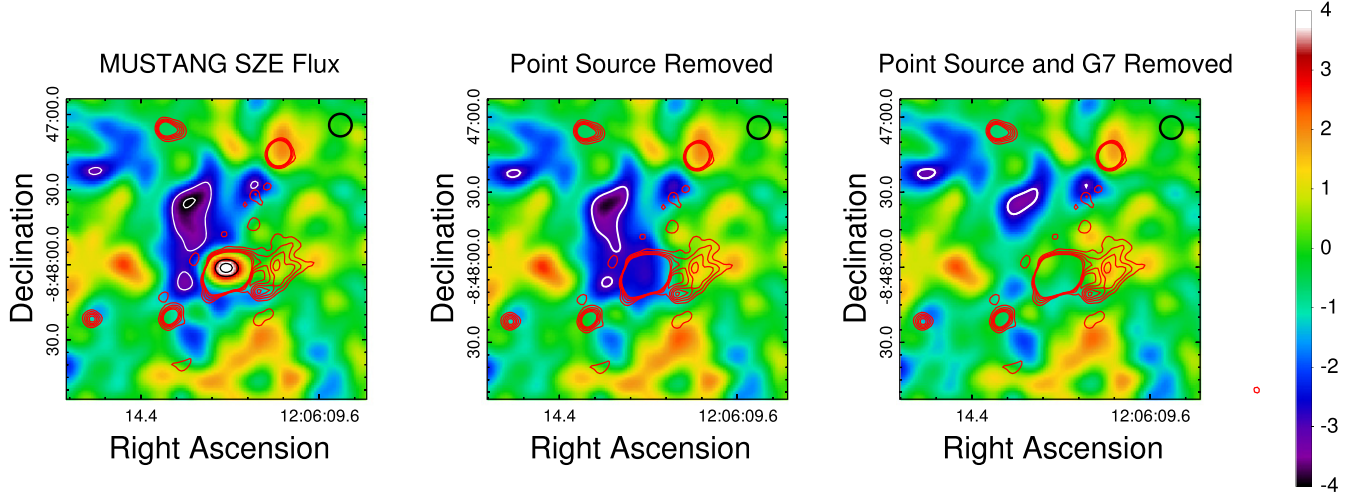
MUSTANG SZE Flux

Declination

47:00.0

30.0

-8:48:00.0

30.0

14.4

12:06:09.6

Right Ascension

Point Source Removed

Declination

47:00.0

30.0

-8:48:00.0

30.0

14.4

12:06:09.6

Right Ascension

Point Source and G7 Removed

Declination

47:00.0

30.0

-8:48:00.0

30.0

14.4

12:06:09.6

Right Ascension

4

3

2

1

0

-1

-2

-3

-4